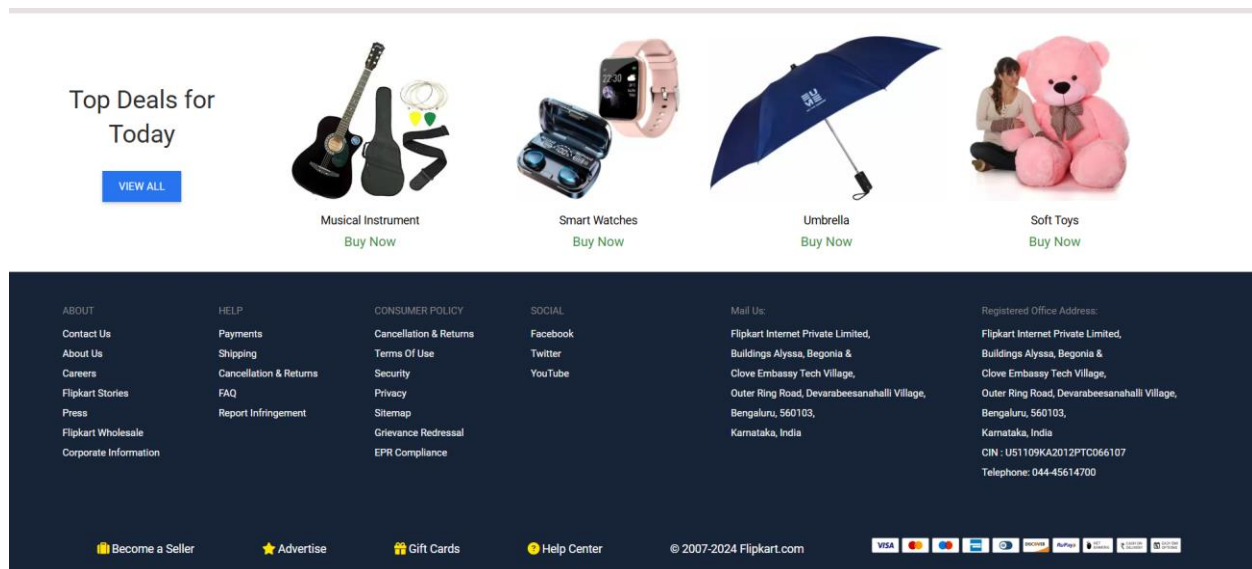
Top Deals for Today

VIEW ALL

Musical Instrument
Buy Now

Smart Watches
Buy Now

Umbrella
Buy Now

Soft Toys
Buy Now

ABOUT
Contact Us
About Us
Careers
Flipkart Stories
Press
Flipkart Wholesale
Corporate Information

HELP
Payments
Shipping
Cancellation & Returns
FAQ
Report Infringement

CONSUMER POLICY
Cancellation & Returns
Terms Of Use
Security
Privacy
Sitemap
Grievance Redressal
EPR Compliance

SOCIAL
Facebook
Twitter
YouTube

Mail Us:
Flipkart Internet Private Limited,
Buildings Alyssa, Begonia &
Clove Embassy Tech Village,
Outer Ring Road, Devarabeesanahalli Village,
Bengaluru, 560103,
Karnataka, India

Registered Office Address:
Flipkart Internet Private Limited,
Buildings Alyssa, Begonia &
Clove Embassy Tech Village,
Outer Ring Road, Devarabeesanahalli Village,
Bengaluru, 560103,
Karnataka, India
CIN : U51109KA2012PTC066107
Telephone: 044-45614700

Become a Seller
Advertise
Gift Cards
Help Center
© 2007-2024 Flipkart.com

VISA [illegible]